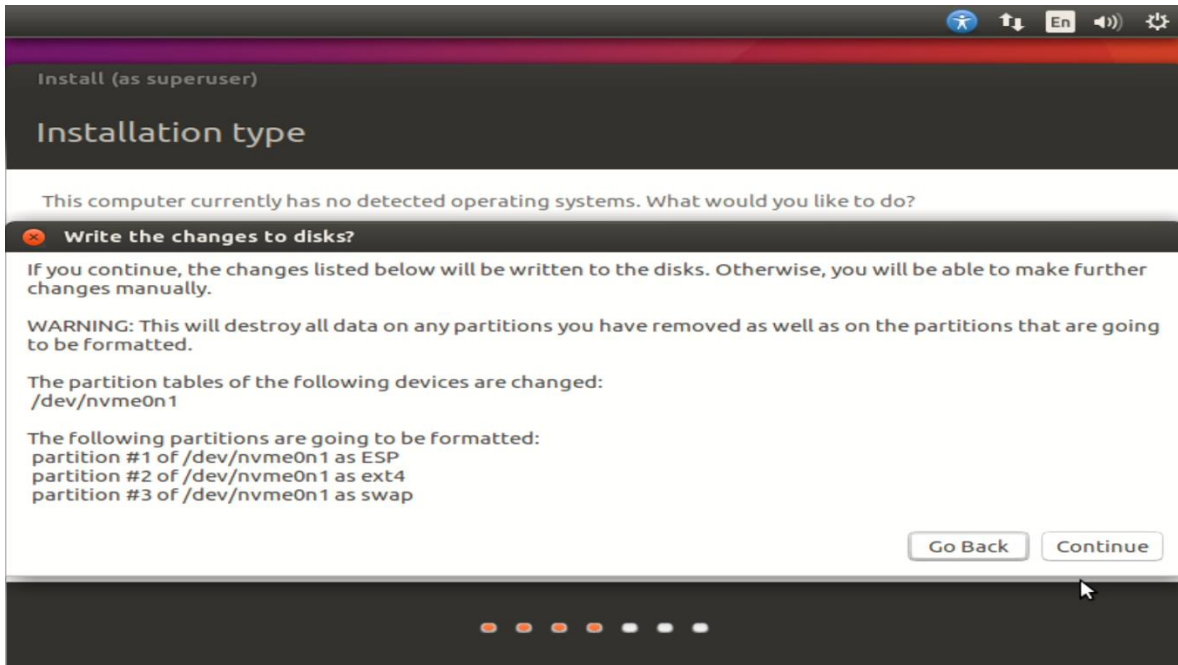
En

Install (as superuser)

Installation type

This computer currently has no detected operating systems. What would you like to do?

Write the changes to disks?

If you continue, the changes listed below will be written to the disks. Otherwise, you will be able to make further changes manually.

WARNING: This will destroy all data on any partitions you have removed as well as on the partitions that are going to be formatted.

The partition tables of the following devices are changed:
/dev/nvme0n1

The following partitions are going to be formatted:
partition #1 of /dev/nvme0n1 as ESP
partition #2 of /dev/nvme0n1 as ext4
partition #3 of /dev/nvme0n1 as swap

Go Back

Continue